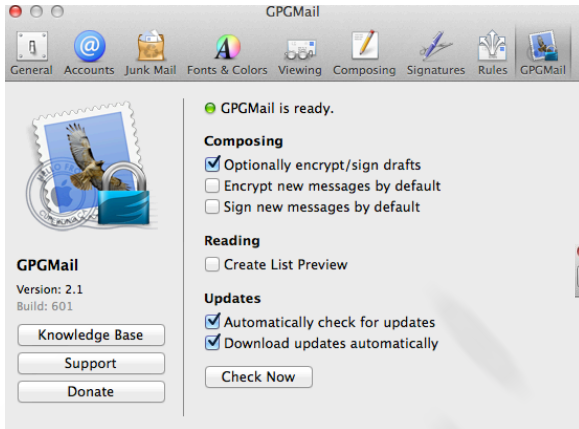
GPGMail

General Accounts Junk Mail Fonts & Colors Viewing Composing Signatures Rules GPGMail

GPGMail is ready.

Composing
Optionally encrypt/sign drafts
Encrypt new messages by default
Sign new messages by default

Reading
Create List Preview

Updates
Automatically check for updates
Download updates automatically

Check Now

GPGMail
Version: 2.1
Build: 601

Knowledge Base
Support
Donate